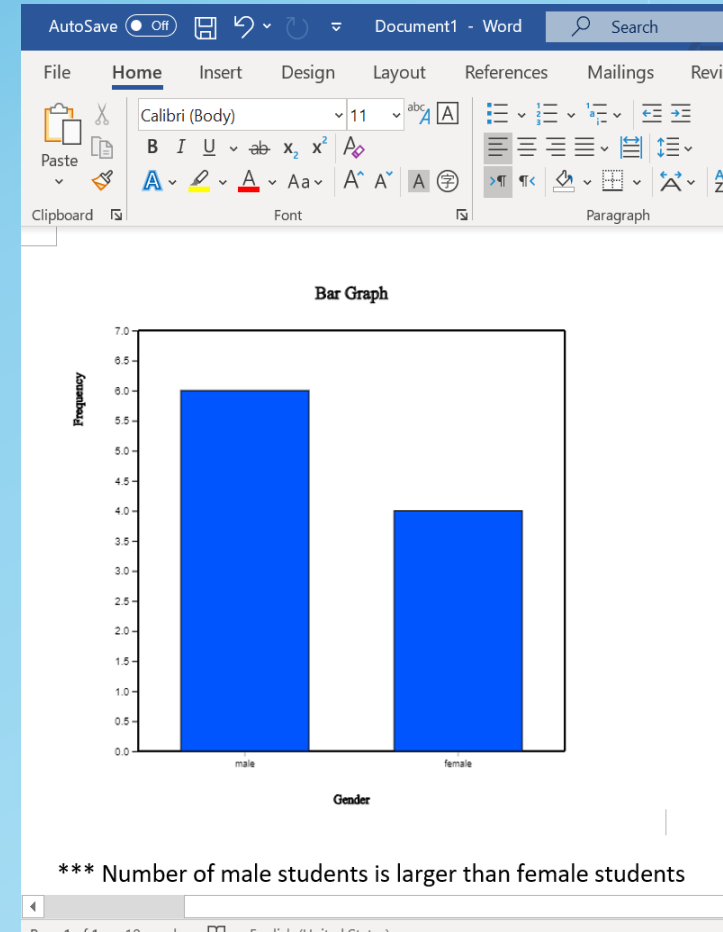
AutoSave Off Document1 - Word Search

File Home Insert Design Layout References Mailings Revi

Paste
Calibri (Body) 11
B I U ab $x_2$ $x^2$
Aa
Clipboard Font Paragraph

Bar Graph

Frequency

7.0
6.5
6.0
5.5
5.0
4.5
4.0
3.5
3.0
2.5
2.0
1.5
1.0
0.5
0.0

male female

Gender

*** Number of male students is larger than female students